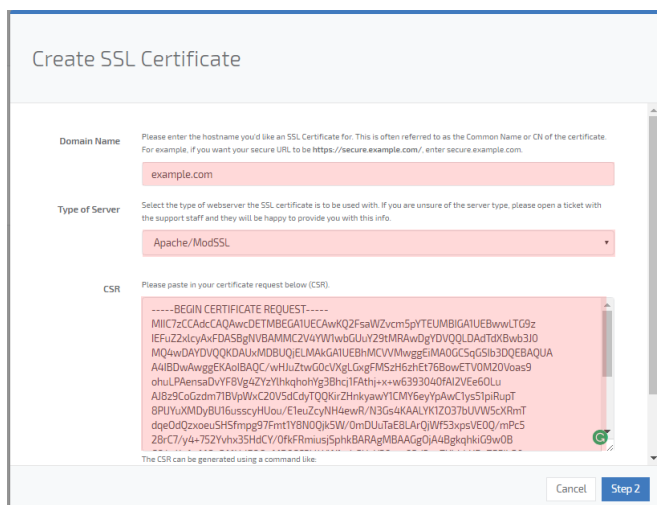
Create SSL Certificate

Domain Name

Please enter the hostname you'd like an SSL Certificate for. This is often referred to as the Common Name or CN of the certificate. For example, if you want your secure URL to be https://secure.example.com/, enter secure.example.com.

example.com

Type of Server

Select the type of webserver the SSL certificate is to be used with. If you are unsure of the server type, please open a ticket with the support staff and they will be happy to provide you with this info.

Apache/ModSSL

CSR

Please paste in your certificate request below (CSR).

-----BEGIN CERTIFICATE REQUEST-----
MIIC7zCCAdcCAQAwcDETMBEGA1UECAwKQ2FsaWZvcm5pYTEUMBIGA1UEBwwLTG9z
IEFuZ2xlcyAxFDASBgNVBAMMC2V4YW1wbGUuY29tMRAwDgYDVQQLDAdTdXBwb3J0
MQ4wDAYDVQQKDAUxMDBUQjELMAkGA1UEBhMCVVMwggEiMA0GCSqGSIb3DQEBAQUA
A4IBDwAwggEKAoIBAQC/wHJuZtwG0cVXgLGxgFMSzH6zhEt76BowETV0M20Voas9
ohuLPAensaDvYF8Vg4ZYzYlhkqhohYg3Bhcj1FAthj+x+w6393040fAI2VEe6OLu
AJ8z9CoGzdm71BVpWxC20V5dCdyTQQKirZHnkyawY1CMY6eyYpAwC1ys51piRupT
8PUYuXMDyBU16usscyHUou/E1euZcyNH4ewR/N3Gs4KAALYK1ZO37bUVW5cXRmT
dqeOdQzxoeuSHSfmpg97Fmt1Y8N0Qjk5W/0mDUuTaE8LArQjWf53xpsVE0Q/mPc5
28rC7/y4+752Vvhx35HdCY/0fkFRmiusjSphkBARAgMBAAGgOjA4BgkqhkiG9w0B
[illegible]

The CSR can be generated using a command like:

Cancel
Step 2